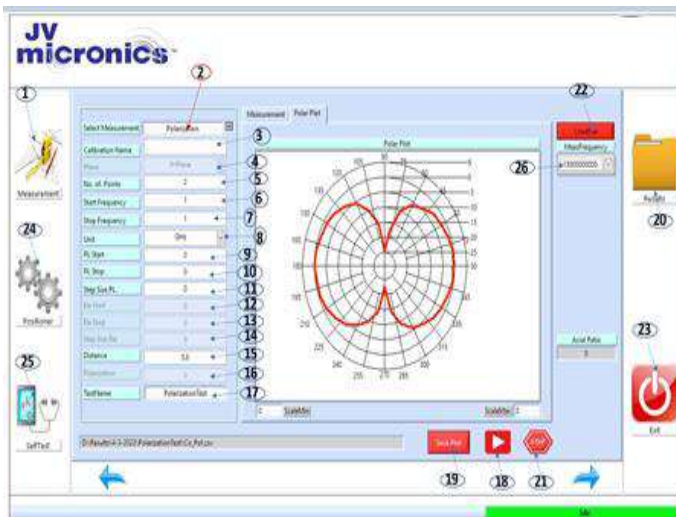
JV micronics

1
2
3
4
5
6
7
8
9
10
11
12
13
14
15
16
17
18
19
20
21
22
23
24
25
26

Measurement

Positioner

SelfTest

Select Measurement | Polarization
Calibration Name |
Plane | H-Plane
No. of Points | 2
Start Frequency | 1
Stop Frequency | 1
Unit | GHz
PL Start | 0
PL Stop | 0
Step Size PL | 0
Ele Start | 0
Ele Stop | 0
Step Size Ele | 0
Distance | 5.0
Polarization | 1
TestName | PolarizationTest

Measurement | Polar Plot

Polar Plot

0 | ScaleMin | ScaleMax | 0

D:\Results\4-3-2023\PolarizationTest\Co_Pol.csv

Save Plot

STOP

LoadFile

MeasFrequency

1000000000

Axial Ratio

0

Results

Exit